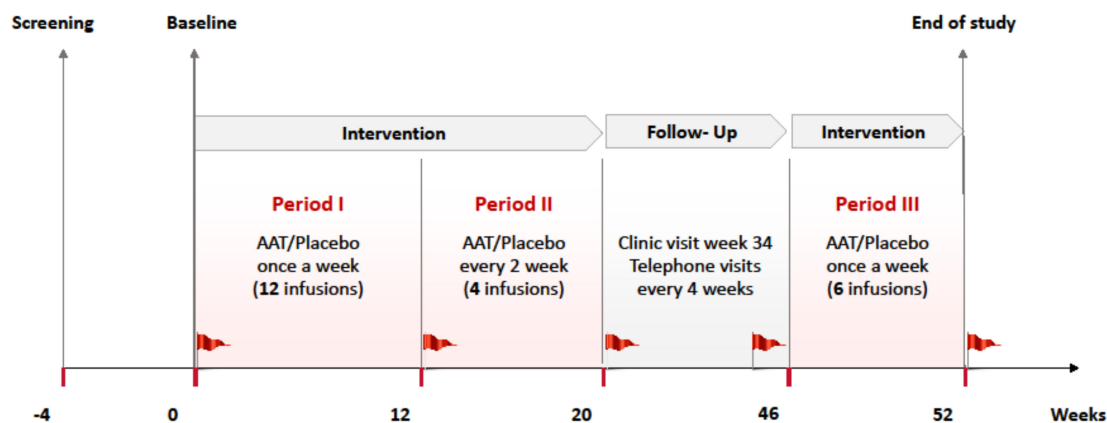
Screening

Baseline

End of study

Intervention

Follow- Up

Intervention

Period I

AAT/Placebo once a week (12 infusions)

Period II

AAT/Placebo every 2 week (4 infusions)

Clinic visit week 34 Telephone visits every 4 weeks

Period III

AAT/Placebo once a week (6 infusions)

-4

0

12

20

46

52

Weeks